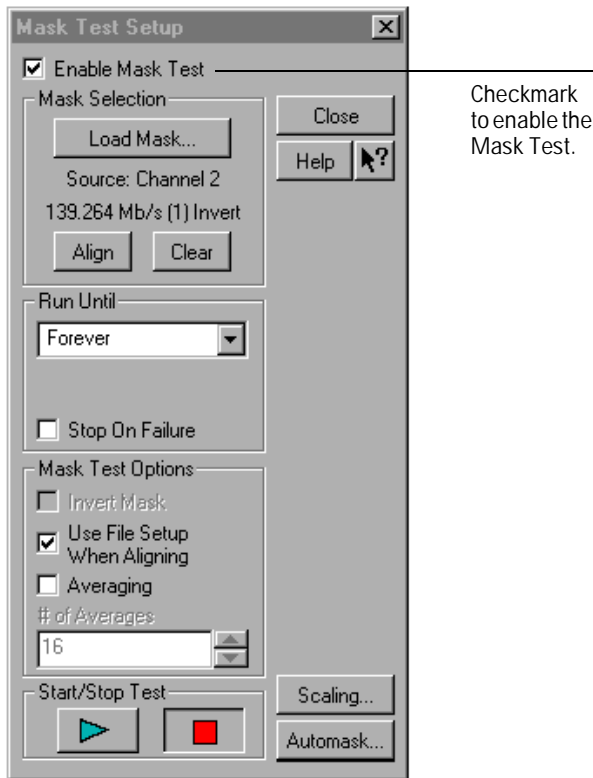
Mask Test Setup

Enable Mask Test

Mask Selection

Load Mask...

Source: Channel 2

139.264 Mb/s (1) Invert

Align

Clear

Close

Help

Run Until

Forever

Stop On Failure

Mask Test Options

Invert Mask

Use File Setup When Aligning

Averaging

# of Averages

16

Start/Stop Test

Scaling...

Automask...

Checkmark to enable the Mask Test.